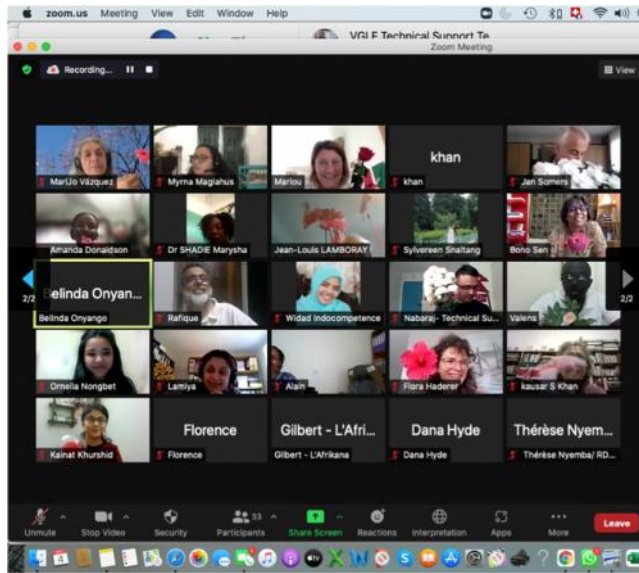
zoom.us Meeting View Edit Window Help

VGLE Technical Support Te

Zoom Meeting

Recording...

View

MariJo Vázquez
Myrna Magiahus
Marlou
khan
khan
Jan Somers

Amanda Donaldson
Dr SHADIE Marysha
Jean-Louis LAMBORAY
Sylvereen Shaltang
Bono Sen

2/2
Belinda Onyan...
Belinda Onyango
Rafique
Widad Indocompetence
Nabaraj- Technical Su...
Valens
2/2

Ornella Nongbet
Lamiya
Alain
Flora Haderer
kausar S Khan

Kainat Khurshid
Florence
Florence
Gilbert - L'Afri...
Gilbert - L'Afrikana
Dana Hyde
Dana Hyde
Thérèse Nyem...
Thérèse Nyemba/ RD...

Unmute
Stop Video
Security
33
Participants
Share Screen
Reactions
Interpretation
Apps
More
Leave